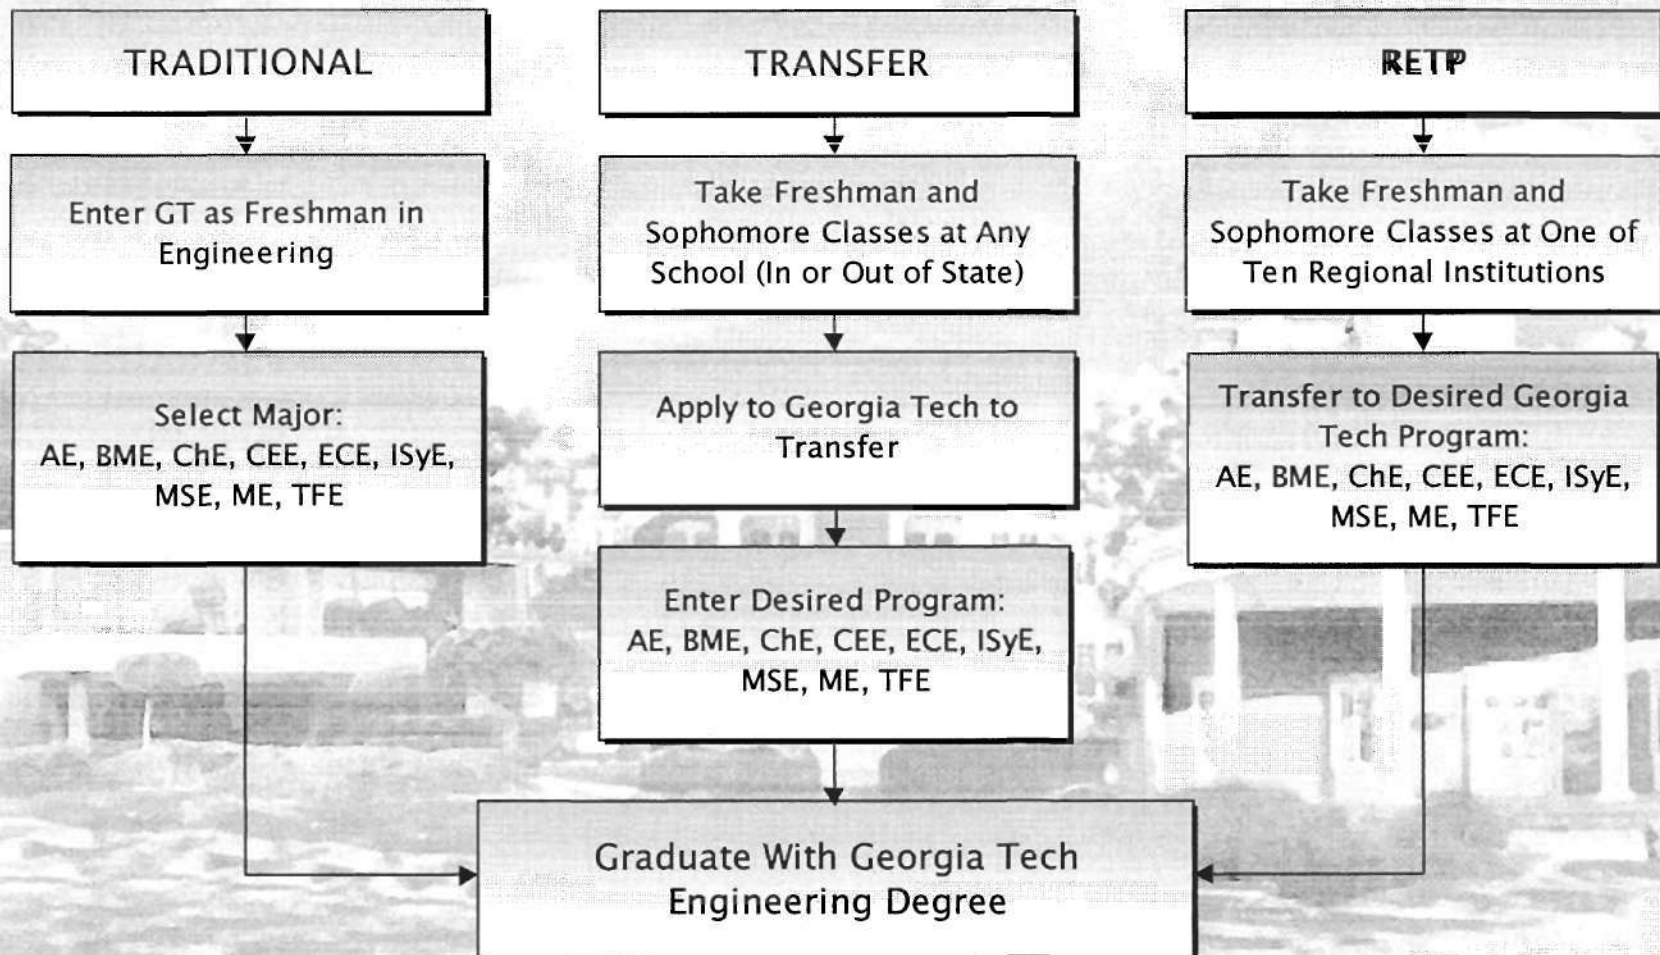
TRADITIONAL

Enter GT as Freshman in Engineering

Select Major:
AE, BME, ChE, CEE, ECE, ISyE, MSE, ME, TFE

TRANSFER

Take Freshman and Sophomore Classes at Any School (In or Out of State)

Apply to Georgia Tech to Transfer

Enter Desired Program:
AE, BME, ChE, CEE, ECE, ISyE, MSE, ME, TFE

RETP

Take Freshman and Sophomore Classes at One of Ten Regional Institutions

Transfer to Desired Georgia Tech Program:
AE, BME, ChE, CEE, ECE, ISyE, MSE, ME, TFE

Graduate With Georgia Tech Engineering Degree